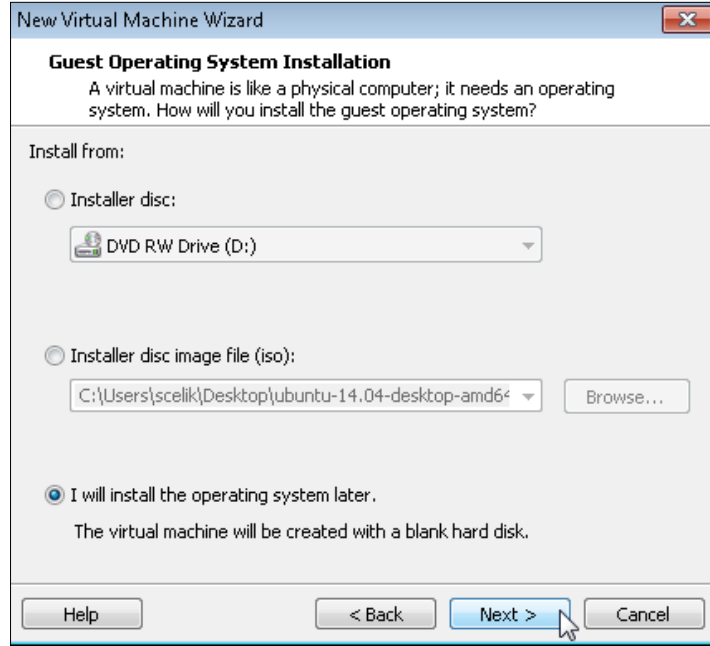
New Virtual Machine Wizard

Guest Operating System Installation
A virtual machine is like a physical computer; it needs an operating system. How will you install the guest operating system?

Install from:

Installer disc:

DVD RW Drive (D:)

Installer disc image file (iso):

C:\Users\scelik\Desktop\ubuntu-14.04-desktop-amd6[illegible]

Browse...

I will install the operating system later.

The virtual machine will be created with a blank hard disk.

Help

< Back

Next >

Cancel